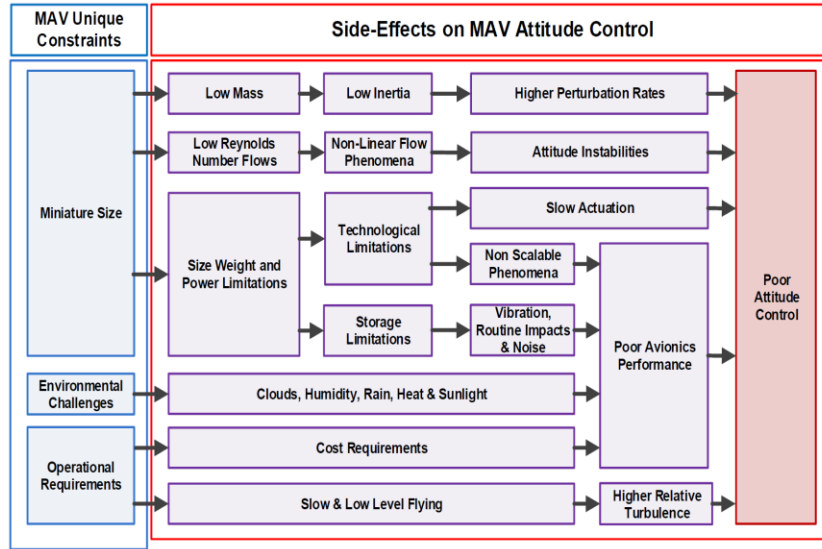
MAV Unique Constraints

Side-Effects on MAV Attitude Control

Miniature Size

Low Mass

Low Inertia

Higher Perturbation Rates

Low Reynolds Number Flows

Non-Linear Flow Phenomena

Attitude Instabilities

Size Weight and Power Limitations

Technological Limitations

Slow Actuation

Non Scalable Phenomena

Storage Limitations

Vibration, Routine Impacts & Noise

Poor Avionics Performance

Poor Attitude Control

Environmental Challenges

Clouds, Humidity, Rain, Heat & Sunlight

Operational Requirements

Cost Requirements

Slow & Low Level Flying

Higher Relative Turbulence